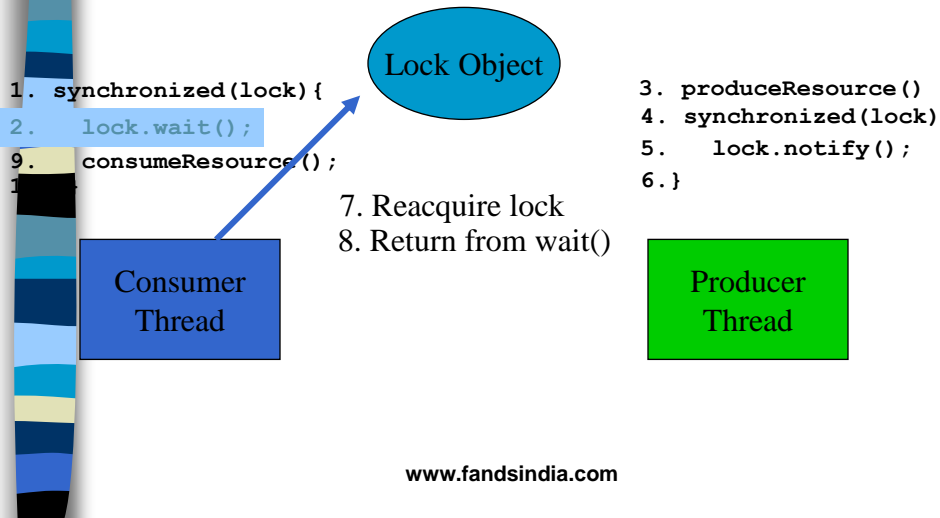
Lock Object

1. synchronized(lock){
2. lock.wait();
9. consumeResource();
1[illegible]

7. Reacquire lock
8. Return from wait()

Consumer Thread

3. produceResource()
4. synchronized(lock)
5. lock.notify();
6.}

Producer Thread

www.fandsindia.com